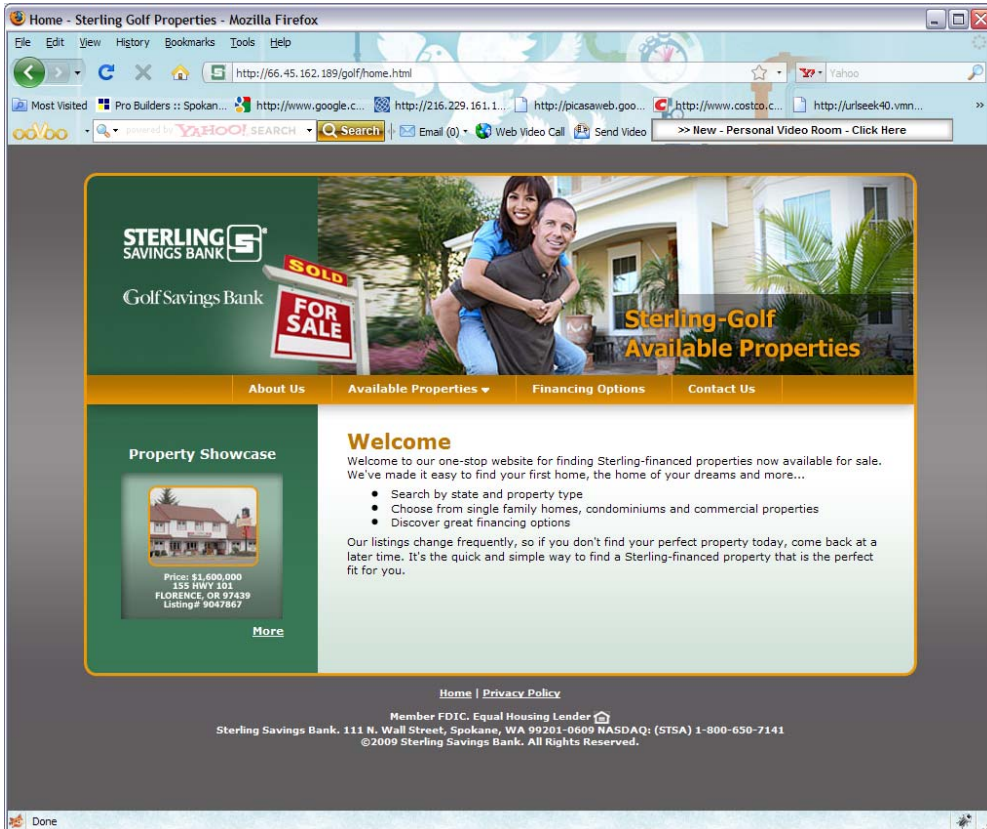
Home - Sterling Golf Properties - Mozilla Firefox

File Edit View History Bookmarks Tools Help

http://66.45.162.189/golf/home.html

Yahoo

Most Visited Pro Builders :: Spokan... http://www.google.c... http://216.229.161.1... http://picasaweb.goo... http://www.costco.c... http://urlseek40.vmn...

oovoo powered by YAHOO! SEARCH Search Email (0) Web Video Call Send Video >> New - Personal Video Room - Click Here

STERLING SAVINGS BANK

Golf Savings Bank

SOLD

FOR SALE

Sterling-Golf Available Properties

About Us Available Properties Financing Options Contact Us

Property Showcase

Price: $1,600,000
155 HWY 101
FLORENCE, OR 97439
Listing# 9047867

More

Welcome

Welcome to our one-stop website for finding Sterling-financed properties now available for sale. We've made it easy to find your first home, the home of your dreams and more...

• Search by state and property type
• Choose from single family homes, condominiums and commercial properties
• Discover great financing options

Our listings change frequently, so if you don't find your perfect property today, come back at a later time. It's the quick and simple way to find a Sterling-financed property that is the perfect fit for you.

Home | Privacy Policy

Member FDIC. Equal Housing Lender
Sterling Savings Bank. 111 N. Wall Street, Spokane, WA 99201-0609 NASDAQ: (STSA) 1-800-650-7141
©2009 Sterling Savings Bank. All Rights Reserved.

Done